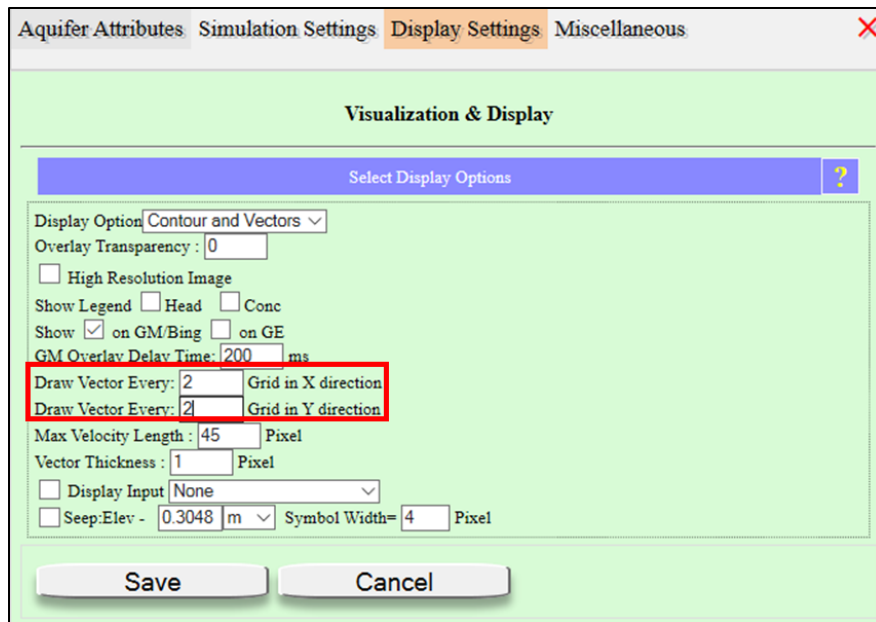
Aquifer Attributes Simulation Settings Display Settings Miscellaneous X

Visualization & Display

Select Display Options ?

Display Option Contour and Vectors
Overlay Transparency : 0
High Resolution Image
Show Legend Head Conc
Show on GM/Bing on GE
GM Overlay Delay Time: 200 ms
Draw Vector Every: 2 Grid in X direction
Draw Vector Every: 2 Grid in Y direction
Max Velocity Length : 45 Pixel
Vector Thickness : 1 Pixel
Display Input None
Seep:Elev - 0.3048 m Symbol Width= 4 Pixel

Save Cancel